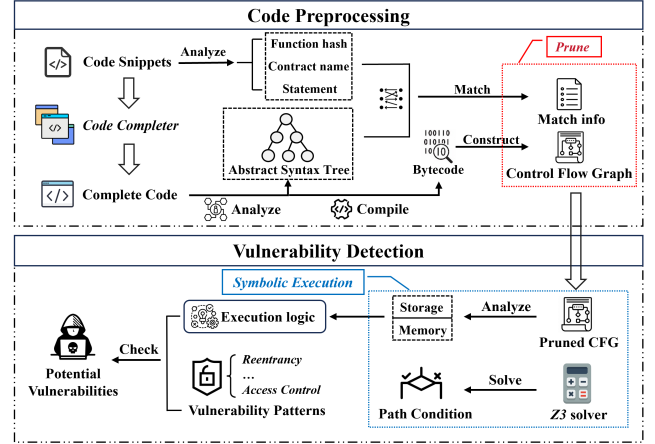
Code Preprocessing

Code Snippets

Analyze

Function hash

Contract name

Statement

Prune

Match

Match info

Code Completer

Abstract Syntax Tree

Construct

Bytecode

Control Flow Graph

Complete Code

Analyze

Compile

Vulnerability Detection

Symbolic Execution

Execution logic

Storage

Memory

Analyze

Check

Pruned CFG

Potential Vulnerabilities

Reentrancy

...

Access Control

Vulnerability Patterns

Solve

Path Condition

Z3 solver